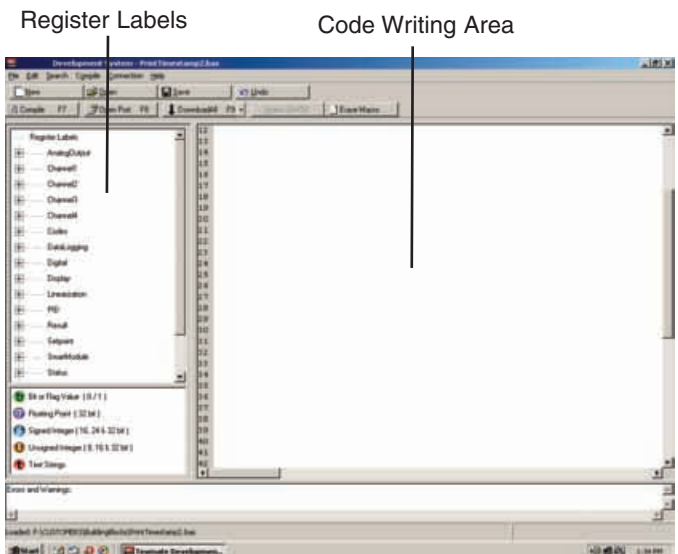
Register Labels

Code Writing Area

Development System - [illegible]

File Edit Search Compile Connection Help

New Open Save Undo

Compile F7 Show Port F8 Download F9 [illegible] Erase Macro

Register Labels
AnalogOutput
Channel1
Channel2
Channel3
Channel4
Codes
DataLogging
Digital
Display
Linearization
PID
Result
Setpoint
SmartModule
Status

Bit or Flag Value ( 0 / 1 )
Floating Point ( 32 bit )
Signed Integer ( 16, 24 & 32 bit )
Unsigned Integer ( 8, 16 & 32 bit )
Text Strings

12
13
14
15
16
17
18
19
20
21
22
23
24
25
26
27
28
29
30
31
32
33
34
35
36
37
38
39
40
41

Errors and Warnings:

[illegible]

Start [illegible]